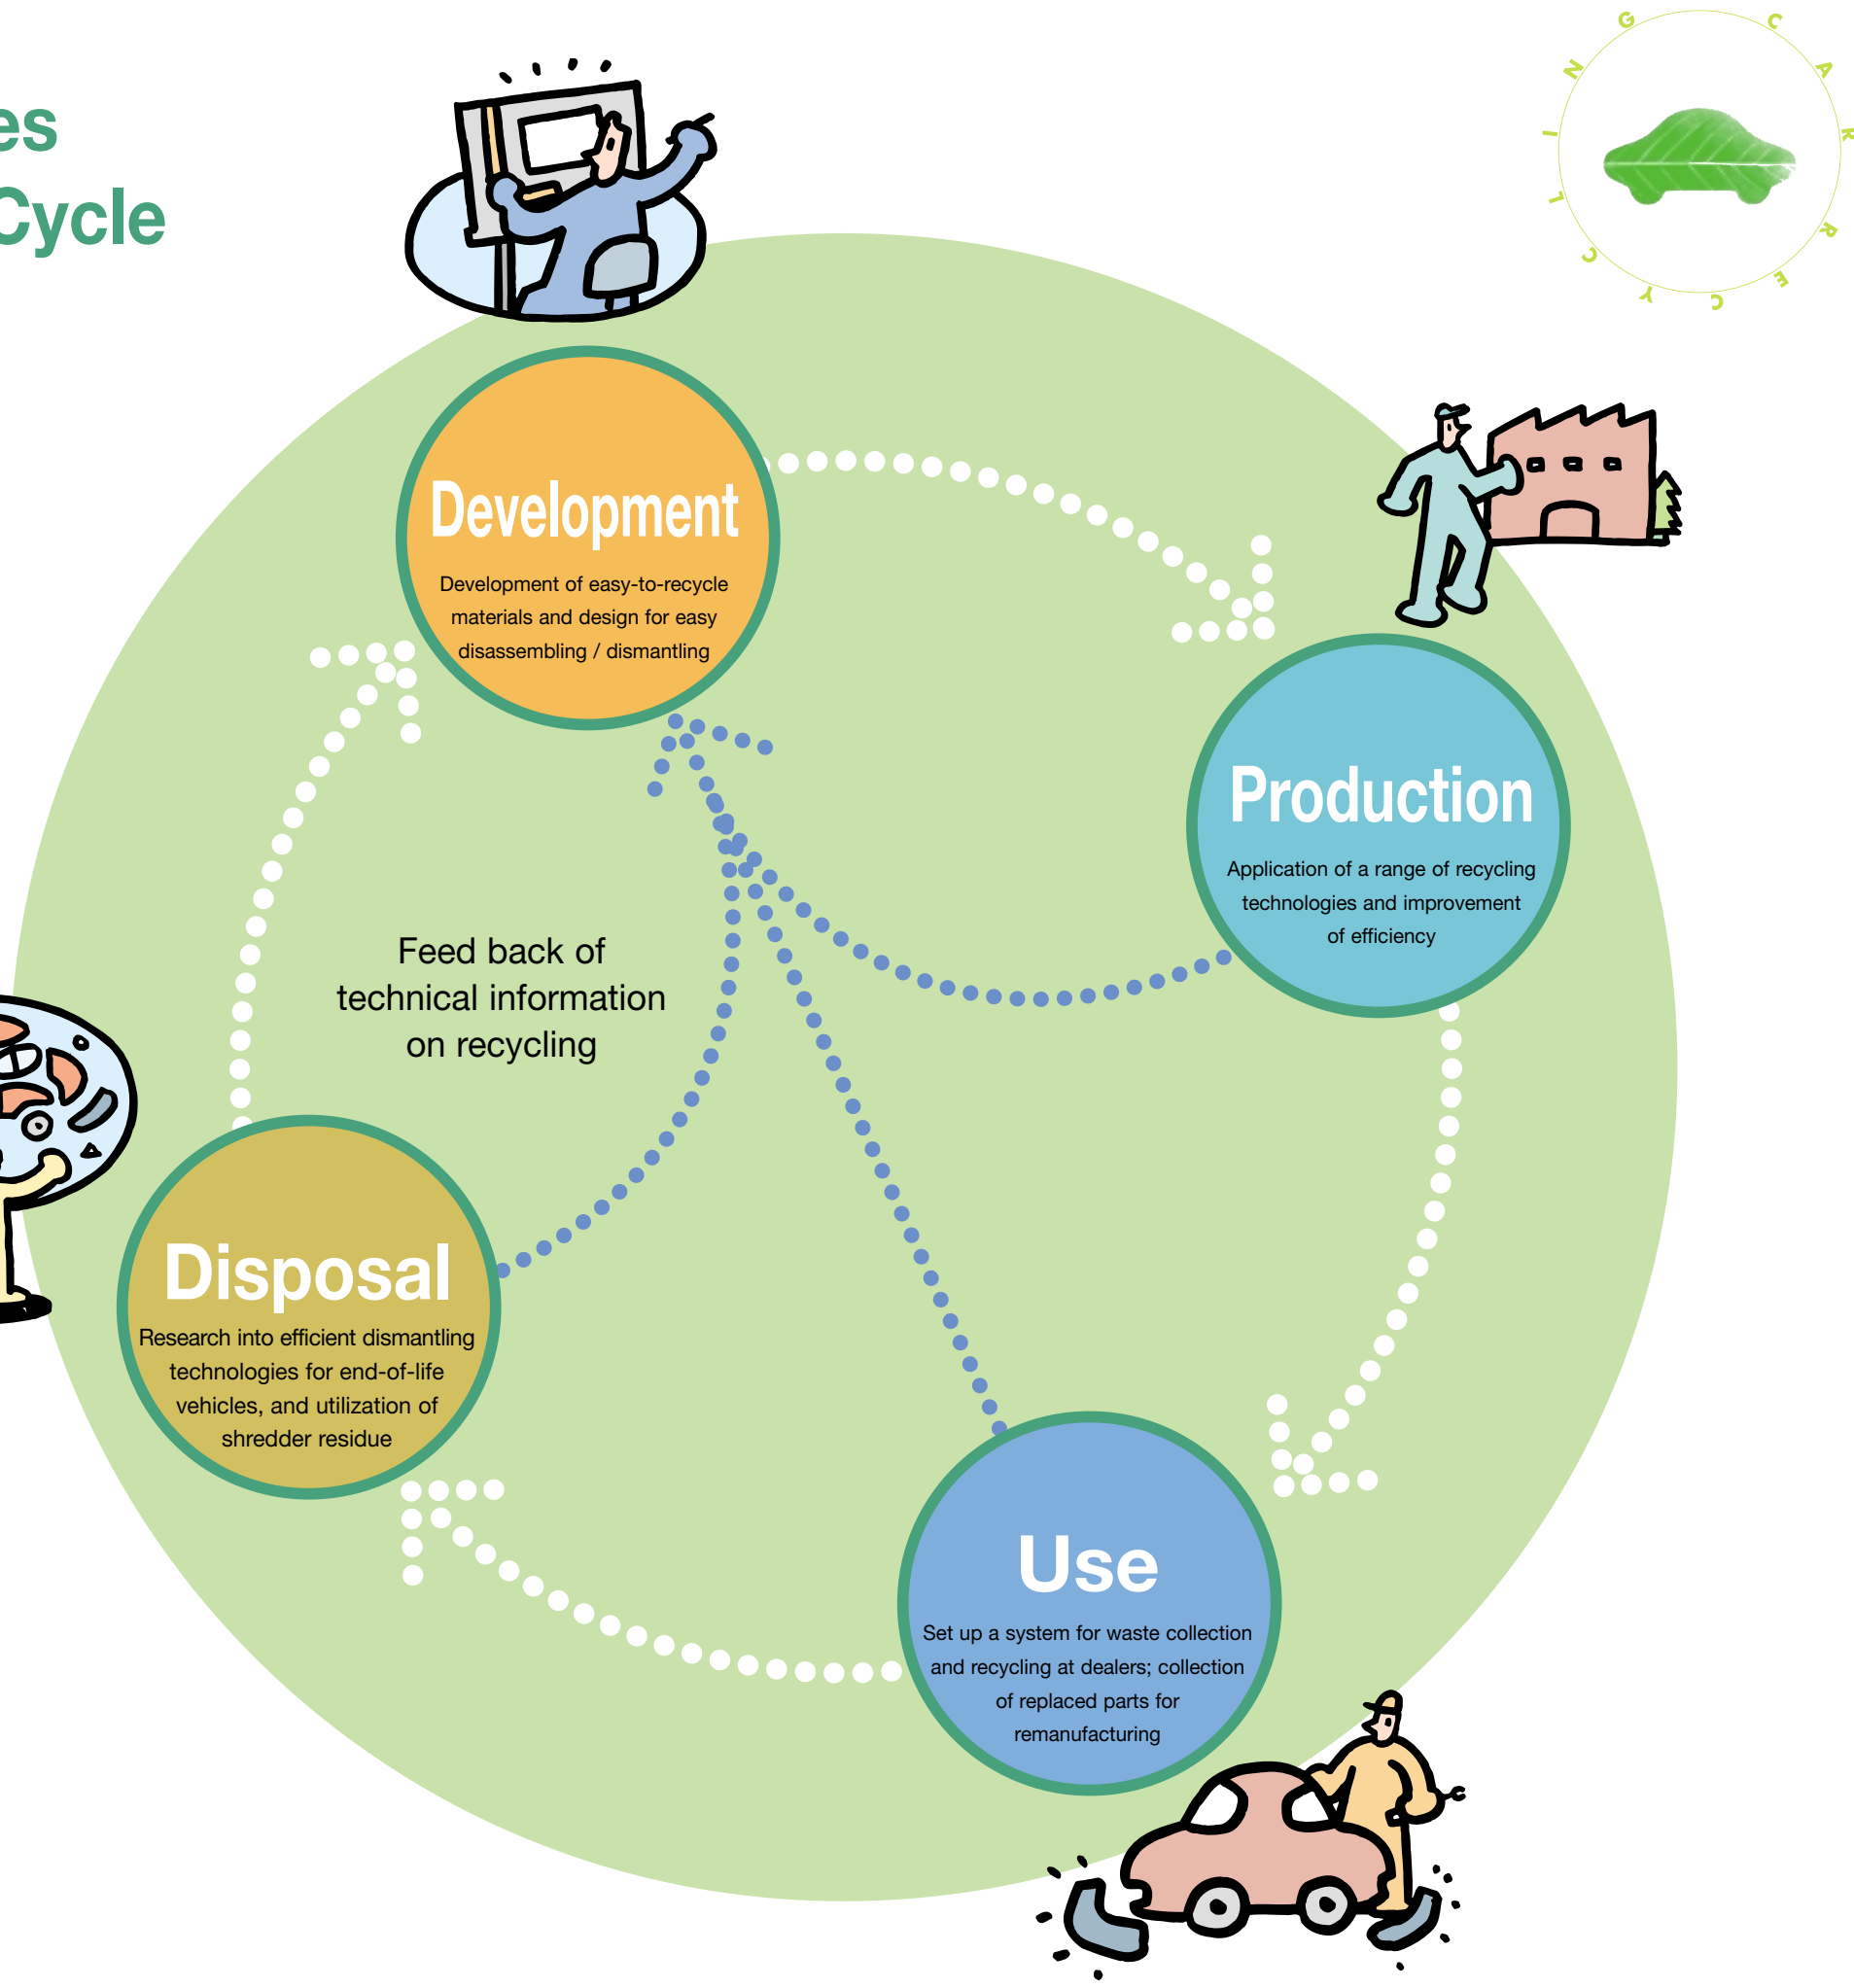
es
Cycle

CAR RECYCLING

Development
Development of easy-to-recycle materials and design for easy disassembling / dismantling

Production
Application of a range of recycling technologies and improvement of efficiency

Feed back of technical information on recycling

Disposal
Research into efficient dismantling technologies for end-of-life vehicles, and utilization of shredder residue

Use
Set up a system for waste collection and recycling at dealers; collection of replaced parts for remanufacturing